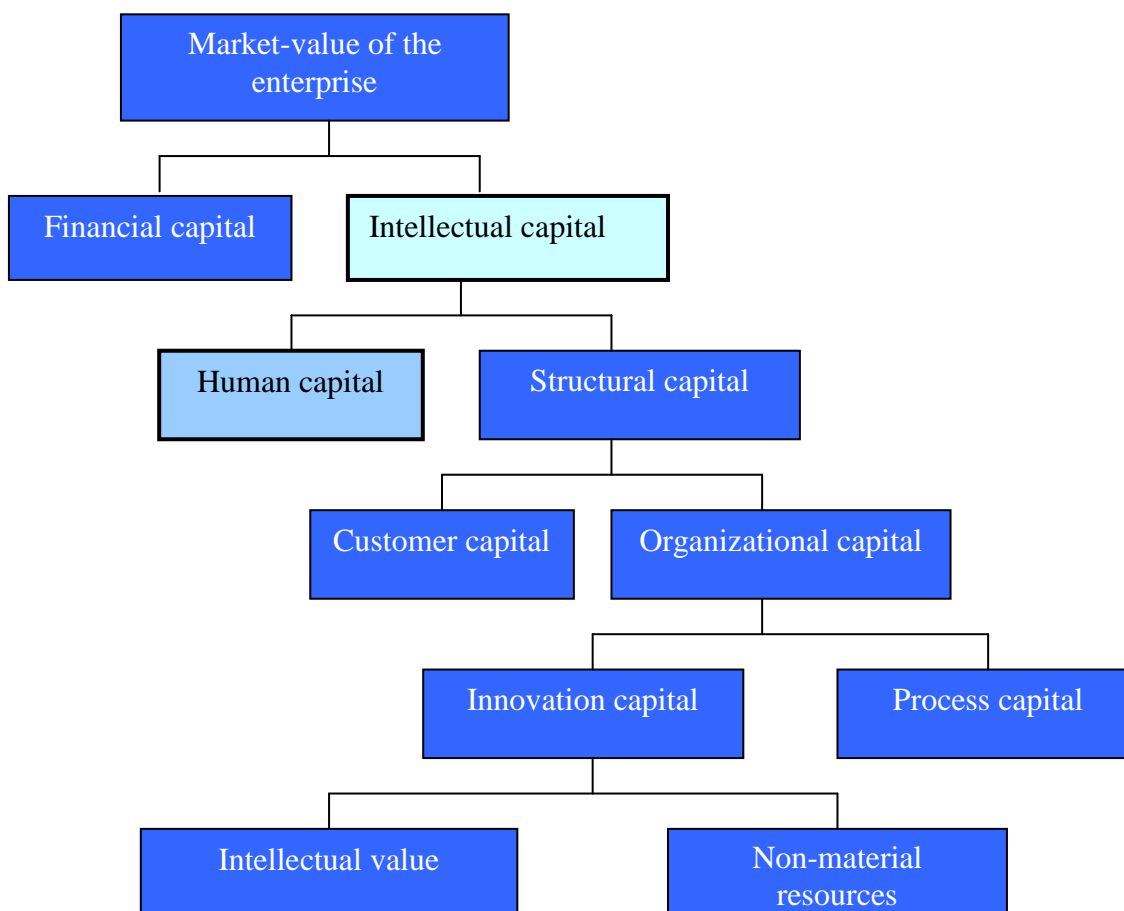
Market-value of the enterprise

Financial capital

Intellectual capital

Human capital

Structural capital

Customer capital

Organizational capital

Innovation capital

Process capital

Intellectual value

Non-material resources